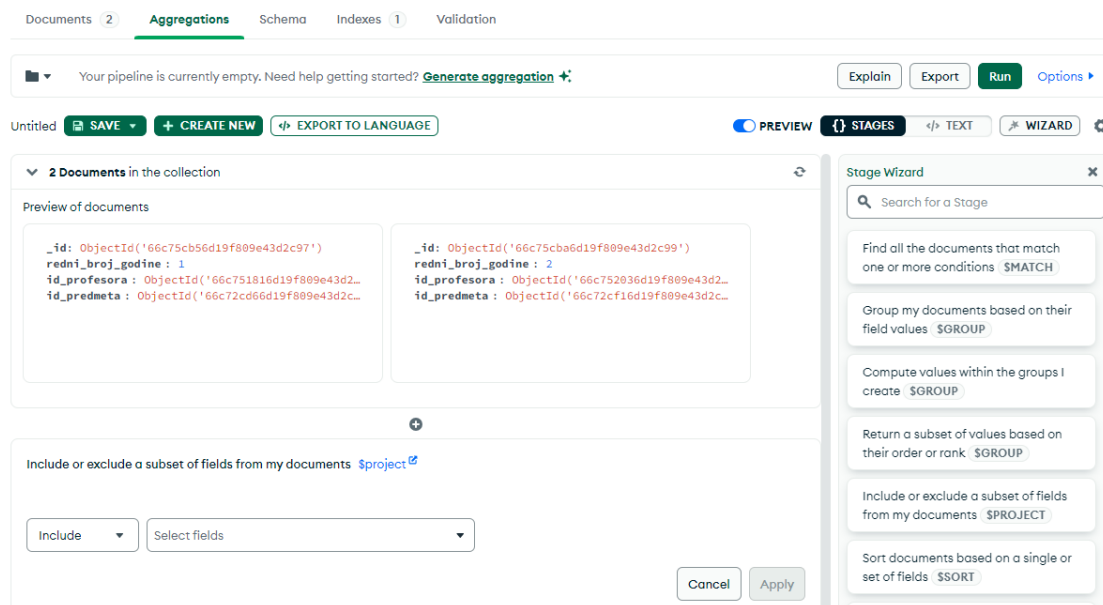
Documents 2 Aggregations Schema Indexes 1 Validation

Your pipeline is currently empty. Need help getting started? Generate aggregation

Explain Export Run Options

Untitled SAVE + CREATE NEW EXPORT TO LANGUAGE PREVIEW {} STAGES TEXT WIZARD

2 Documents in the collection

Preview of documents

_id: ObjectId('66c75cb56d19f809e43d2c97')
redni_broj_godine : 1
id_profesora : ObjectId('66c751816d19f809e43d2…
id_predmeta : ObjectId('66c72cd66d19f809e43d2c…

_id: ObjectId('66c75cba6d19f809e43d2c99')
redni_broj_godine : 2
id_profesora : ObjectId('66c752036d19f809e43d2…
id_predmeta : ObjectId('66c72cf16d19f809e43d2c…

Include or exclude a subset of fields from my documents $project

Include Select fields

Cancel Apply

Stage Wizard

Search for a Stage

Find all the documents that match one or more conditions $MATCH

Group my documents based on their field values $GROUP

Compute values within the groups I create $GROUP

Return a subset of values based on their order or rank $GROUP

Include or exclude a subset of fields from my documents $PROJECT

Sort documents based on a single or set of fields $SORT